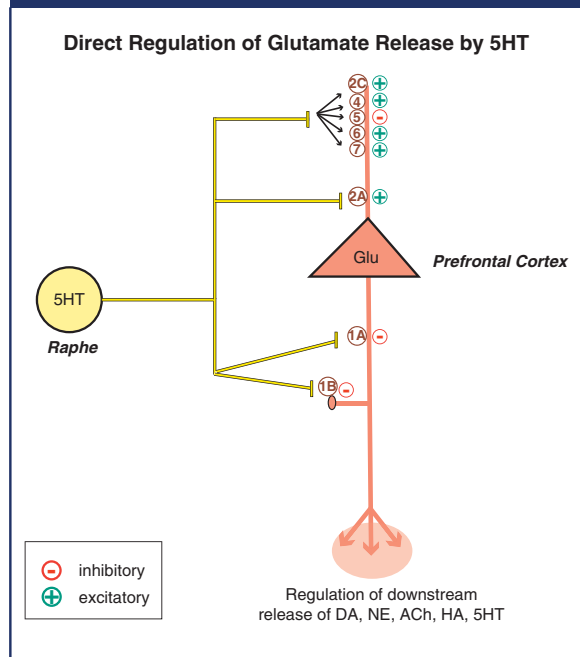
Direct Regulation of Glutamate Release by 5HT

2C +
4 +
5 -
6 +
7 +

2A +

Glu

Prefrontal Cortex

5HT

Raphe

1A -

1B -

- inhibitory
+ excitatory

Regulation of downstream release of DA, NE, ACh, HA, 5HT